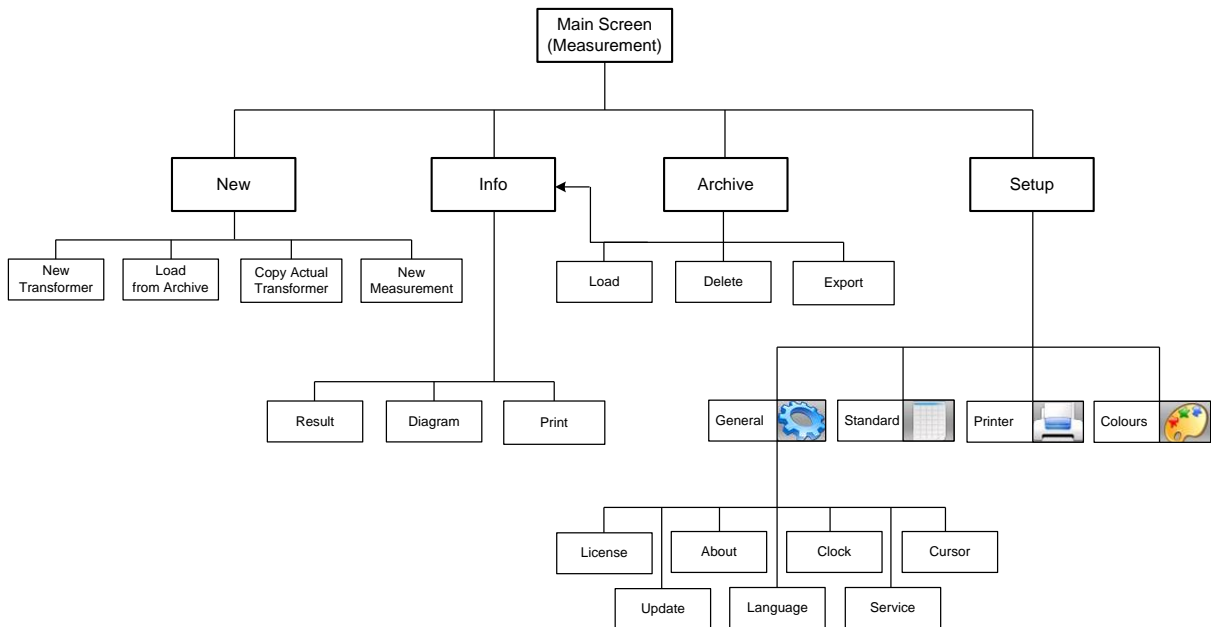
Main Screen
(Measurement)

New

New Transformer

Load from Archive

Copy Actual Transformer

New Measurement

Info

Result

Diagram

Print

Archive

Load

Delete

Export

Setup

General

Standard

Printer

Colours

License

Update

About

Language

Clock

Service

Cursor